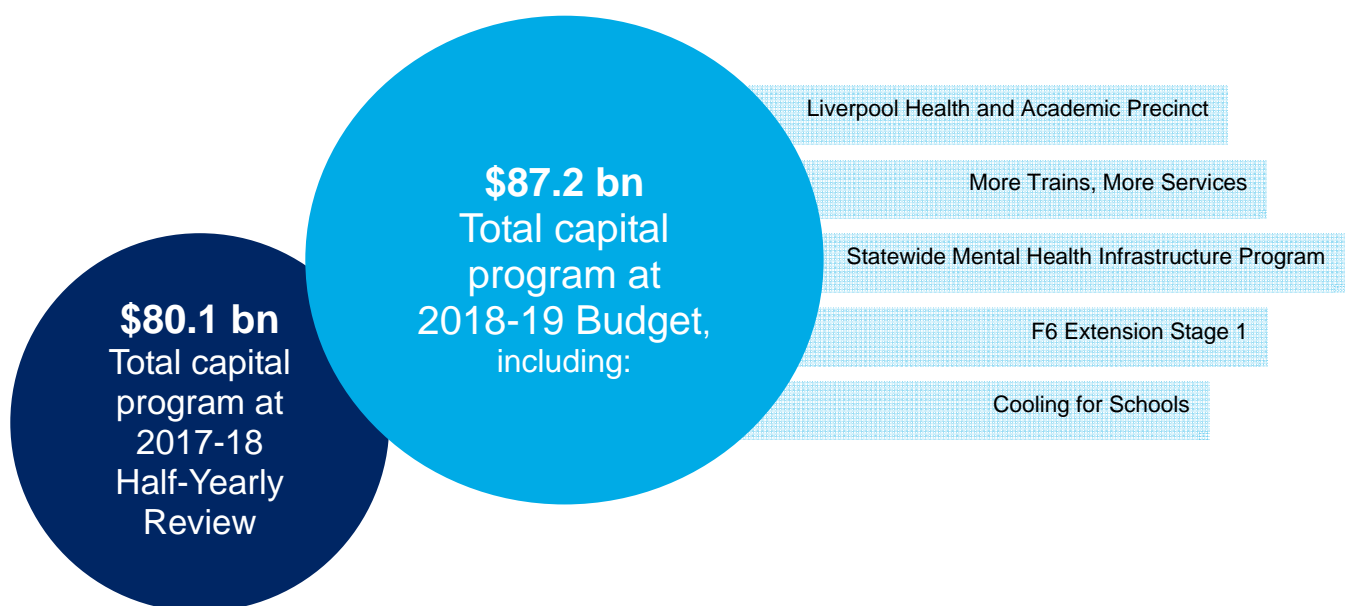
$80.1 bn
Total capital program at 2017-18 Half-Yearly Review

$87.2 bn
Total capital program at 2018-19 Budget, including:

Liverpool Health and Academic Precinct

More Trains, More Services

Statewide Mental Health Infrastructure Program

F6 Extension Stage 1

Cooling for Schools